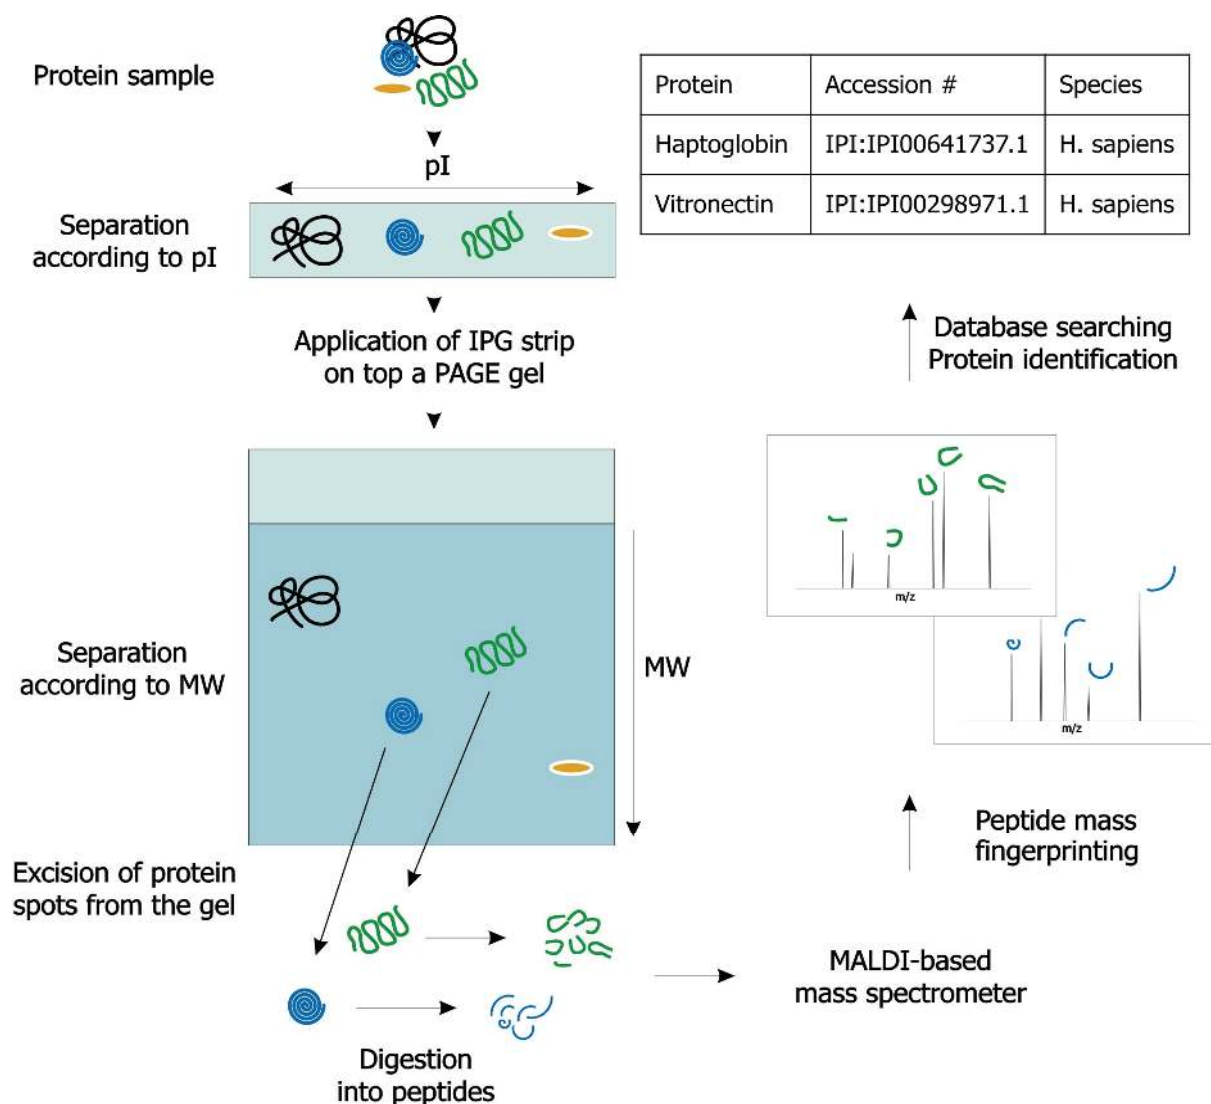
Protein sample

pI

Separation according to pI

Application of IPG strip on top a PAGE gel

Separation according to MW

MW

Excision of protein spots from the gel

Digestion into peptides

MALDI-based mass spectrometer

Peptide mass fingerprinting

m/z

m/z

Database searching Protein identification

| Protein | Accession # | Species |
|---|---|---|
| Haptoglobin | IPI:IPI00641737.1 | H. sapiens |
| Vitronectin | IPI:IPI00298971.1 | H. sapiens |